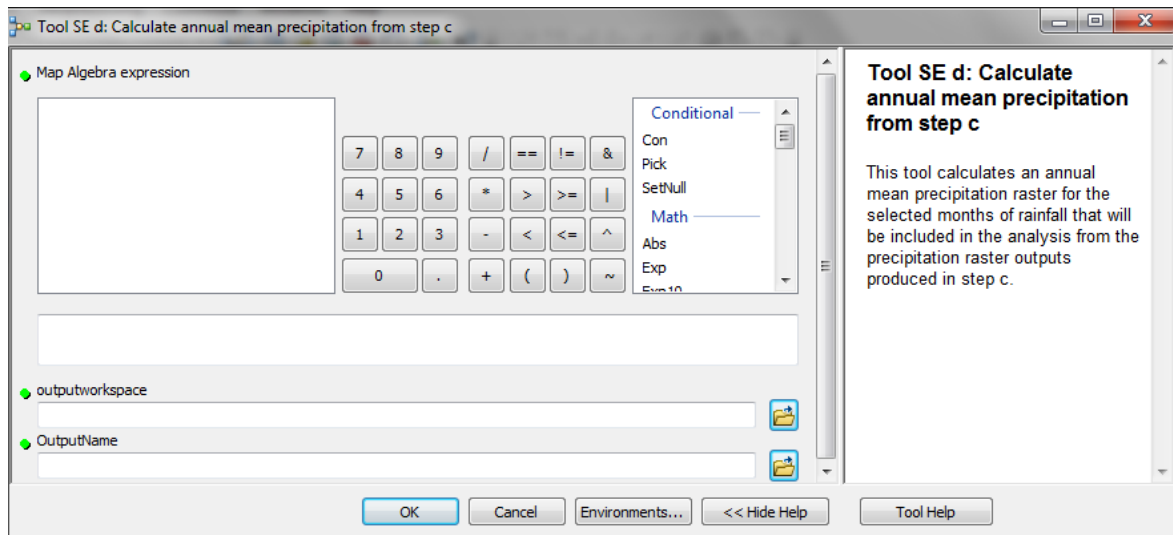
Tool SE d: Calculate annual mean precipitation from step c

Map Algebra expression

7 8 9 / == != &
4 5 6 * > >= |
1 2 3 - < <= ^
0 . + ( ) ~

Conditional
Con
Pick
SetNull
Math
Abs
Exp
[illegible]

outputworkspace

OutputName

Tool SE d: Calculate annual mean precipitation from step c

This tool calculates an annual mean precipitation raster for the selected months of rainfall that will be included in the analysis from the precipitation raster outputs produced in step c.

OK Cancel Environments... << Hide Help Tool Help